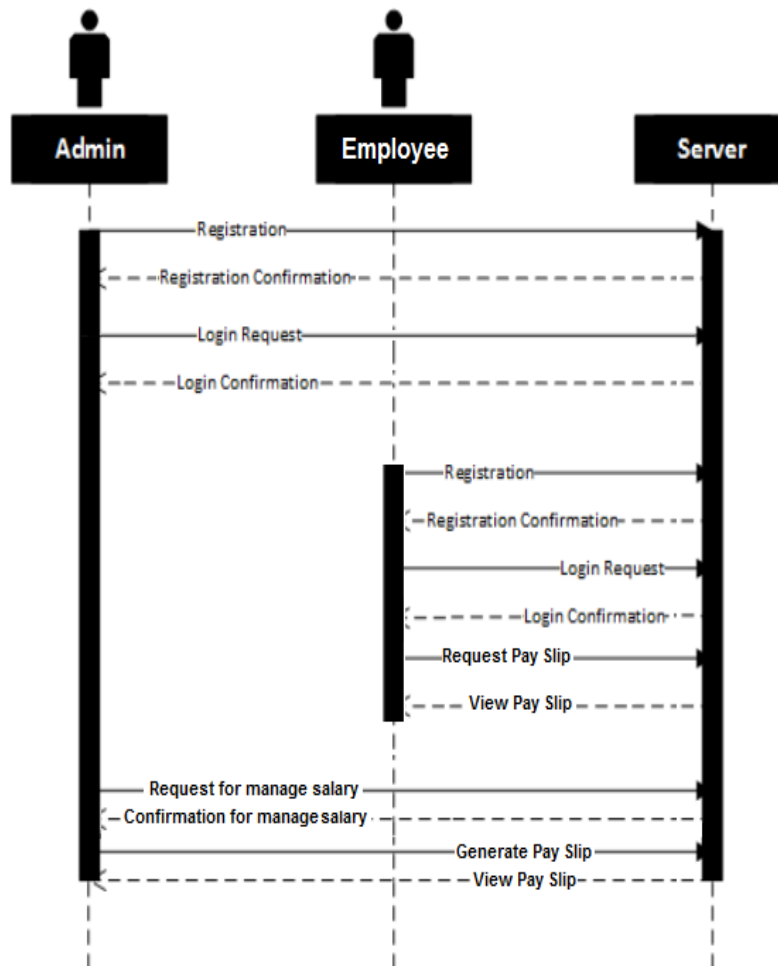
Admin

Employee

Server

Registration

Registration Confirmation

Login Request

Login Confirmation

Registration

Registration Confirmation

Login Request

Login Confirmation

Request Pay Slip

View Pay Slip

Request for manage salary

Confirmation for manage salary

Generate Pay Slip

View Pay Slip